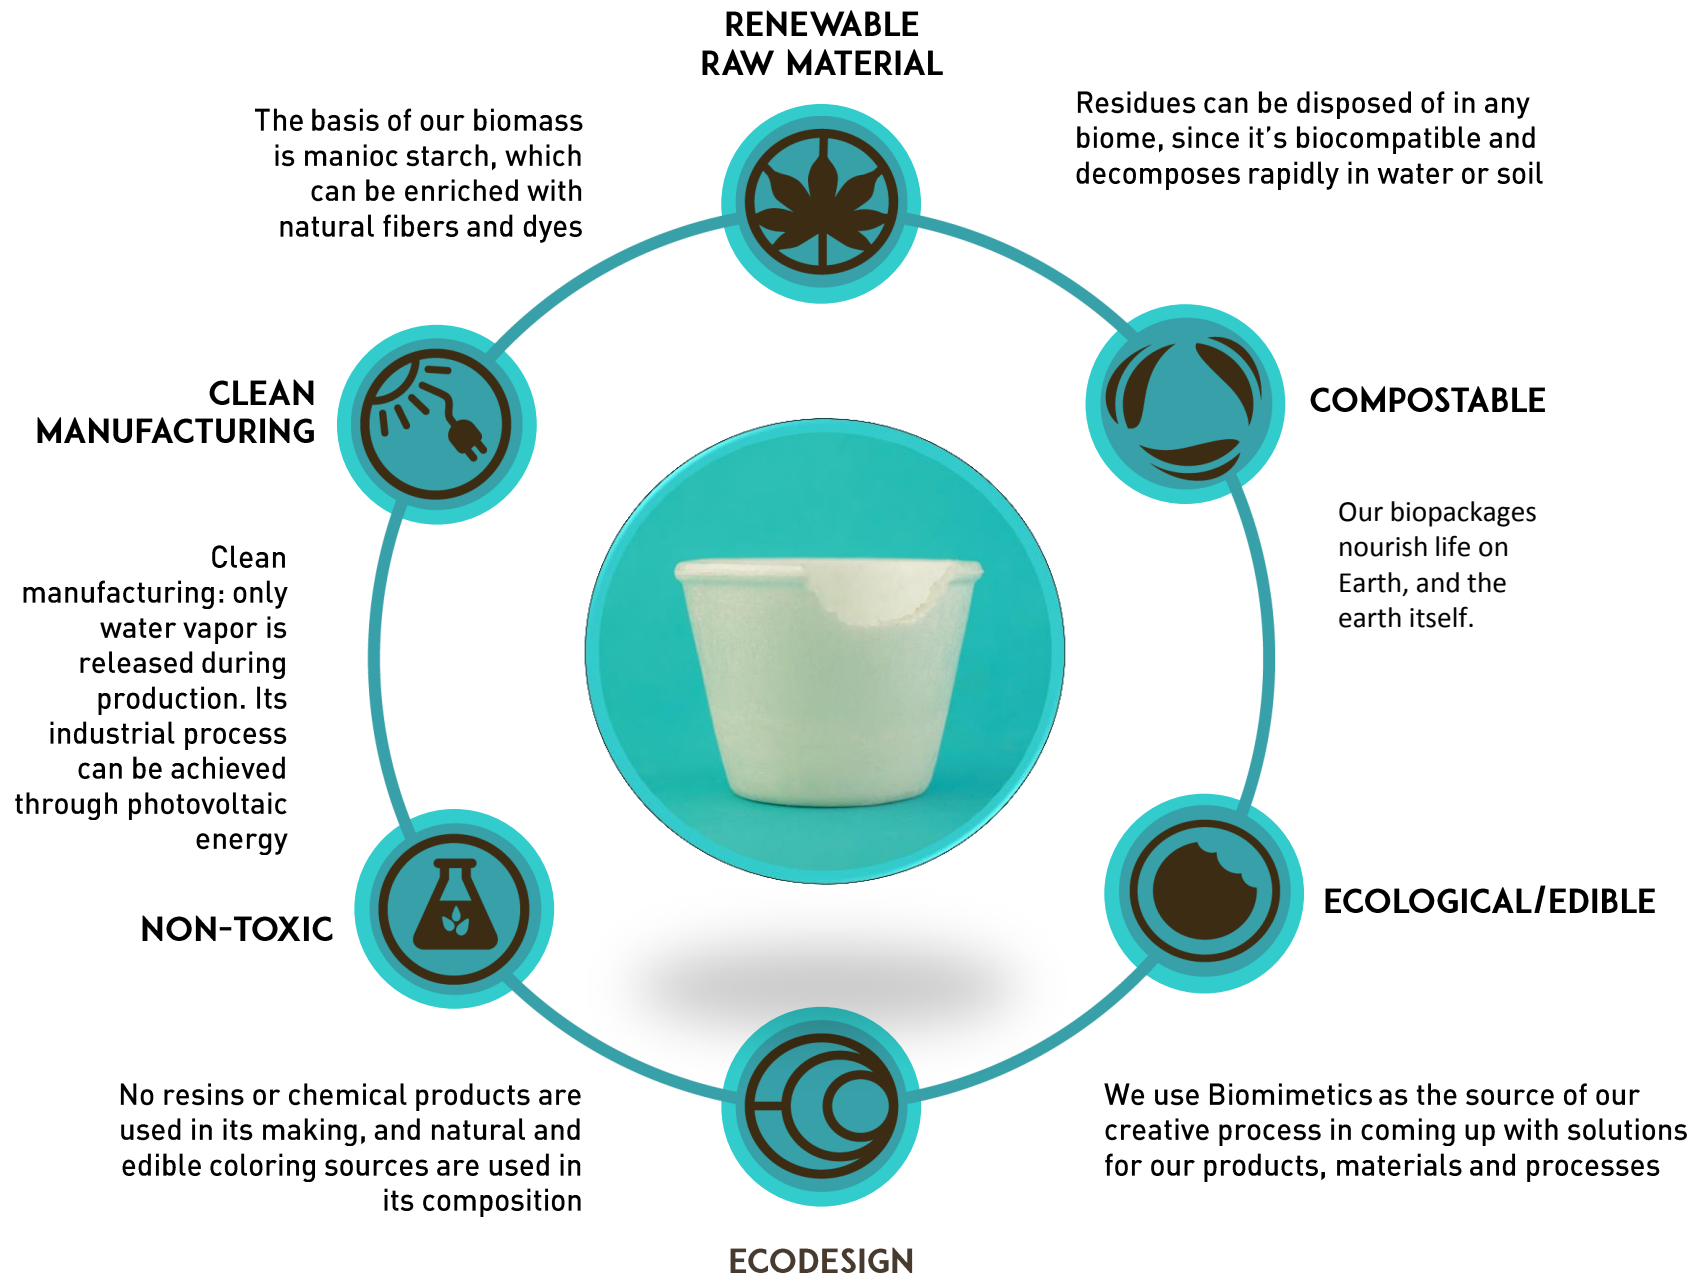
RENEWABLE RAW MATERIAL

The basis of our biomass is manioc starch, which can be enriched with natural fibers and dyes

Residues can be disposed of in any biome, since it's biocompatible and decomposes rapidly in water or soil

CLEAN MANUFACTURING

COMPOSTABLE

Our biopackages nourish life on Earth, and the earth itself.

Clean manufacturing: only water vapor is released during production. Its industrial process can be achieved through photovoltaic energy

NON-TOXIC

ECOLOGICAL/EDIBLE

No resins or chemical products are used in its making, and natural and edible coloring sources are used in its composition

We use Biomimetics as the source of our creative process in coming up with solutions for our products, materials and processes

ECODESIGN